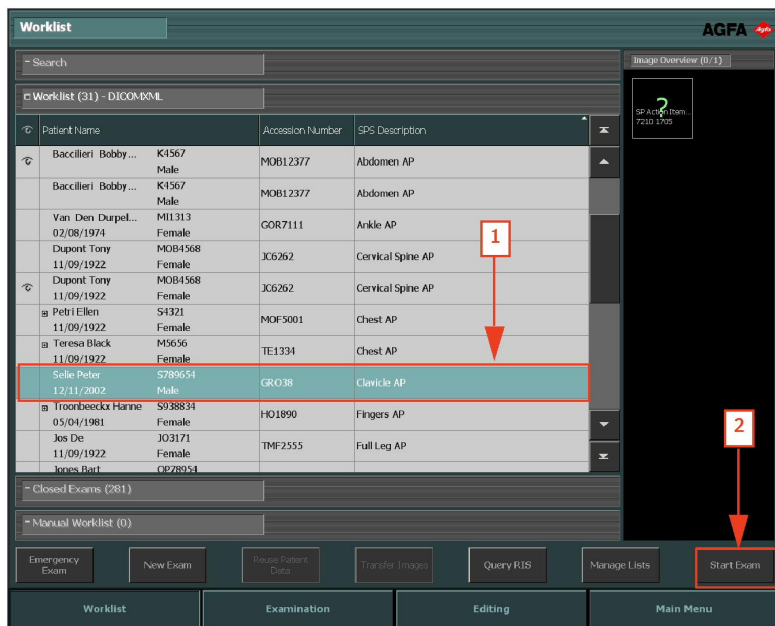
Worklist

AGFA

- Search

Image Overview (0/1)

- Worklist (31) - DICOMXML

?
SP Action Item...
7210 1705

| Patient Name | | Accession Number | SPS Description |
|---|---|---|---|
| Baccilieri Bobby... | K4567 Male | MOB12377 | Abdomen AP |
| Baccilieri Bobby... | K4567 Male | MOB12377 | Abdomen AP |
| Van Den Durpel... 02/08/1974 | MI1313 Female | GOR7111 | Ankle AP |
| Dupont Tony 11/09/1922 | MOB4568 Female | JC6262 | Cervical Spine AP |
| Dupont Tony 11/09/1922 | MOB4568 Female | JC6262 | Cervical Spine AP |
| Petri Ellen 11/09/1922 | S4321 Female | MOF5001 | Chest AP |
| Teresa Black 11/09/1922 | M5656 Female | TE1334 | Chest AP |
| Selle Peter 12/11/2002 | S789654 Male | GRO38 | Clavicle AP |
| Troonbeeckx Hanne 05/04/1981 | S938834 Female | HO1890 | Fingers AP |
| Jos De 11/09/1922 | JO3171 Female | TMF2555 | Full Leg AP |
| Jones Bart | OP78954 | | |

1

2

- Closed Exams (281)

- Manual Worklist (0)

Emergency Exam | New Exam | Reuse Patient Data | Transfer Images | Query RIS | Manage Lists | Start Exam

Worklist | Examination | Editing | Main Menu